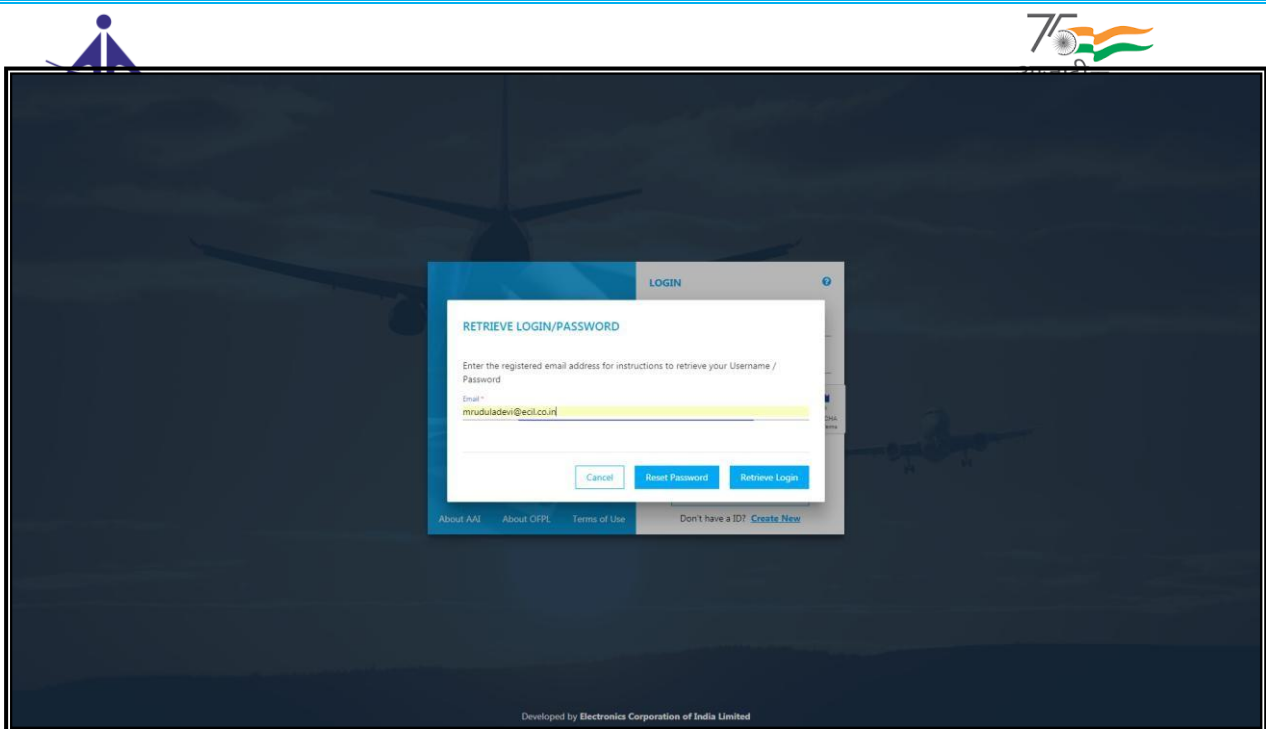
LOGIN

RETRIEVE LOGIN/PASSWORD

Enter the registered email address for instructions to retrieve your Username / Password

Email *
mruduladevi@ecil.co.in

Cancel
Reset Password
Retrieve Login

About AAI
About OFPL
Terms of Use
Don't have a ID? Create New

Developed by Electronics Corporation of India Limited